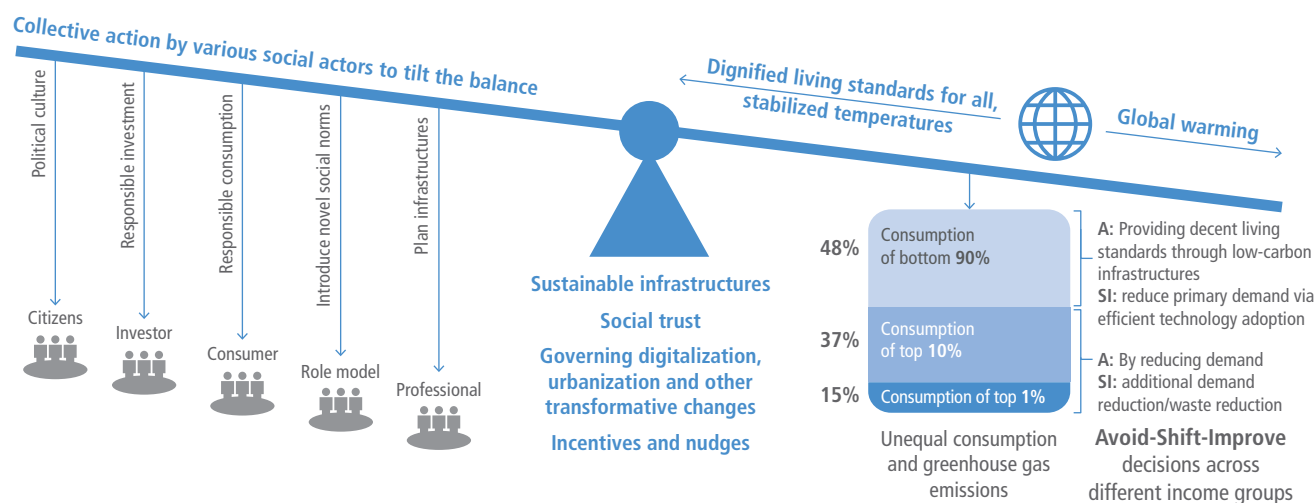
Collective action by various social actors to tilt the balance

Dignified living standards for all, stabilized temperatures

Global warming

Political culture

Responsible investment

Responsible consumption

Introduce novel social norms

Plan infrastructures

Citizens

Investor

Consumer

Role model

Professional

Sustainable infrastructures

Social trust

Governing digitalization, urbanization and other transformative changes

Incentives and nudges

48%

Consumption of bottom **90%**

37%

Consumption of top **10%**

15%

Consumption of top **1%**

**A:** Providing decent living standards through low-carbon infrastructures
**SI:** reduce primary demand via efficient technology adoption

**A:** By reducing demand
**SI:** additional demand reduction/waste reduction

Unequal consumption and greenhouse gas emissions

**Avoid-Shift-Improve** decisions across different income groups